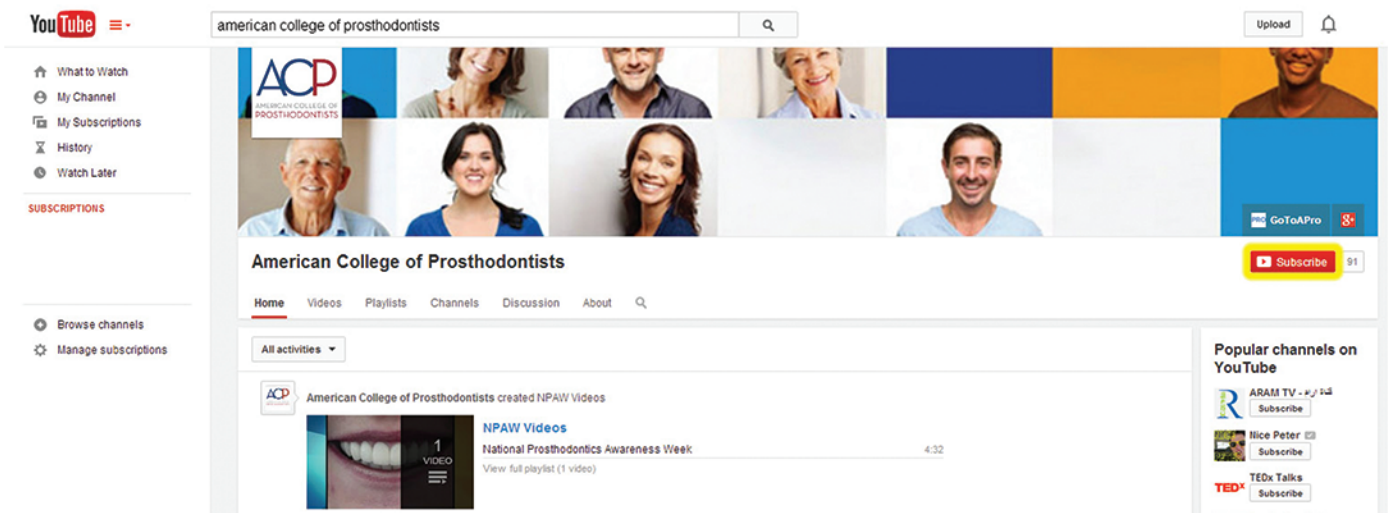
YouTube

american college of prosthodontists

Upload

What to Watch
My Channel
My Subscriptions
History
Watch Later

SUBSCRIPTIONS

Browse channels
Manage subscriptions

ACP
AMERICAN COLLEGE OF PROSTHODONTISTS

GoToAPro

American College of Prosthodontists

Subscribe 91

Home Videos Playlists Channels Discussion About

All activities

ACP

American College of Prosthodontists created NPAW Videos

1 VIDEO

NPAW Videos

National Prosthodontics Awareness Week 4:32

View full playlist (1 video)

Popular channels on YouTube

ARAM TV - قناة آرام
Subscribe

Nice Peter
Subscribe

TEDx Talks
Subscribe

TEDx